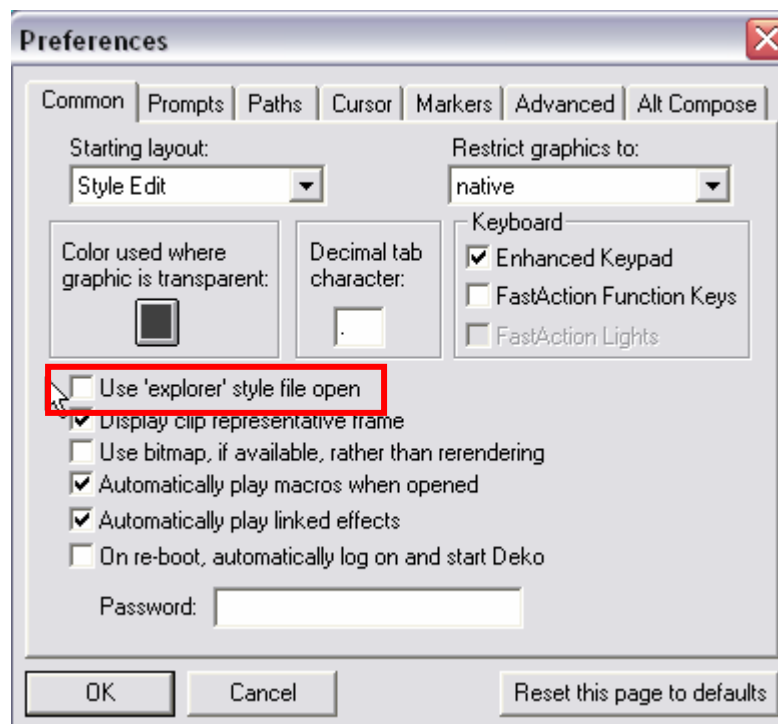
Preferences

Common | Prompts | Paths | Cursor | Markers | Advanced | Alt Compose

Starting layout:
Style Edit

Restrict graphics to:
native

Color used where graphic is transparent:

Decimal tab character:
.

Keyboard
☑ Enhanced Keypad
☐ FastAction Function Keys
☐ FastAction Lights

☐ Use 'explorer' style file open
☑ Display clip representative frame
☐ Use bitmap, if available, rather than rerendering
☑ Automatically play macros when opened
☑ Automatically play linked effects
☐ On re-boot, automatically log on and start Deko

Password:

OK
Cancel
Reset this page to defaults